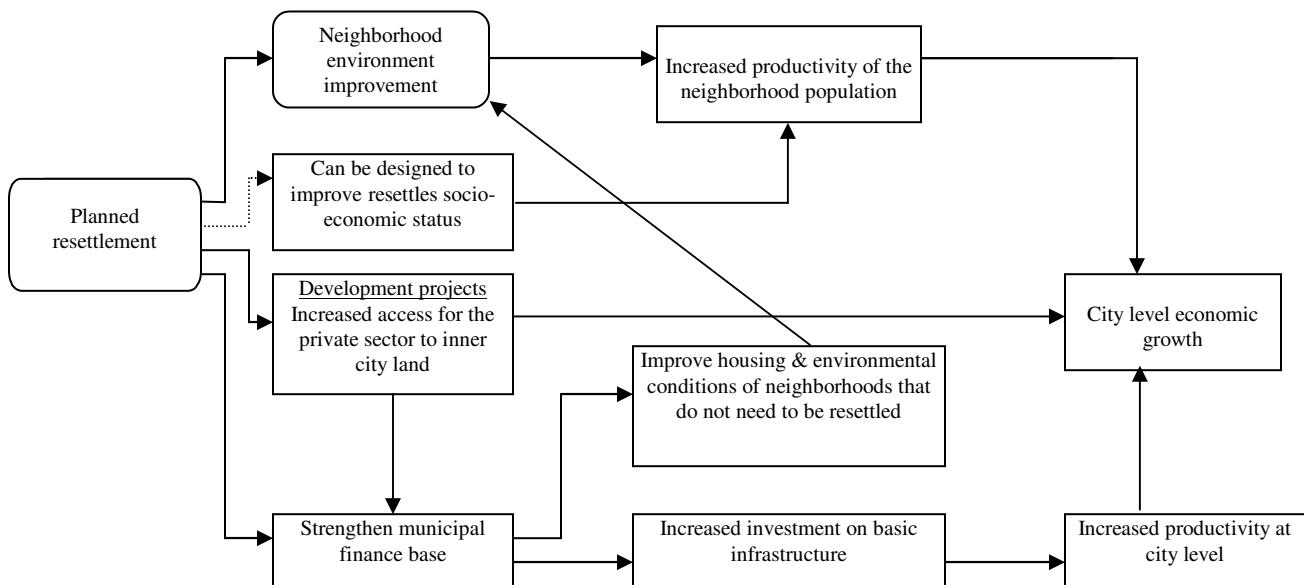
Planned resettlement

Neighborhood environment improvement

Increased productivity of the neighborhood population

Can be designed to improve resettles socio-economic status

Development projects
Increased access for the private sector to inner city land

City level economic growth

Improve housing & environmental conditions of neighborhoods that do not need to be resettled

Strengthen municipal finance base

Increased investment on basic infrastructure

Increased productivity at city level